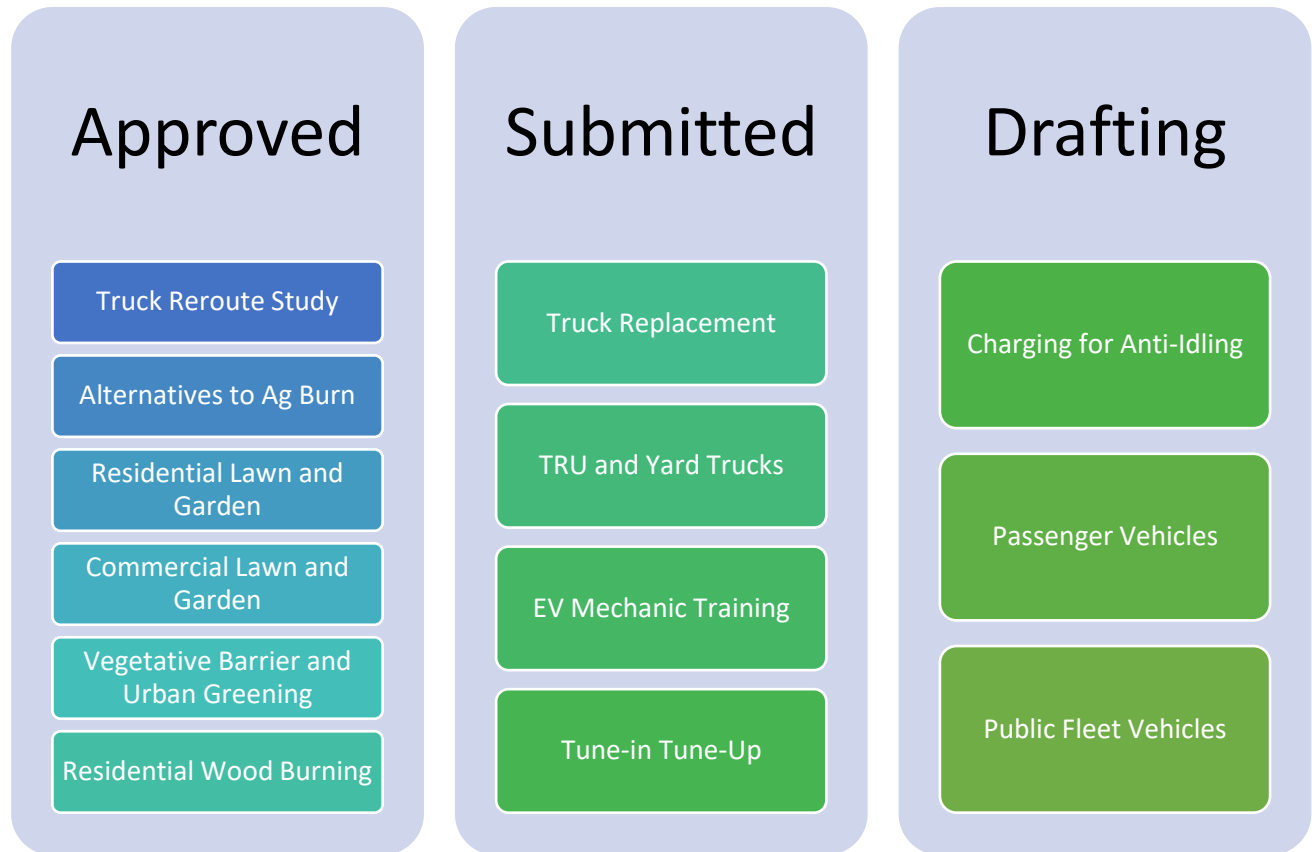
Approved

Truck Reroute Study

Alternatives to Ag Burn

Residential Lawn and Garden

Commercial Lawn and Garden

Vegetative Barrier and Urban Greening

Residential Wood Burning

Submitted

Truck Replacement

TRU and Yard Trucks

EV Mechanic Training

Tune-in Tune-Up

Drafting

Charging for Anti-Idling

Passenger Vehicles

Public Fleet Vehicles